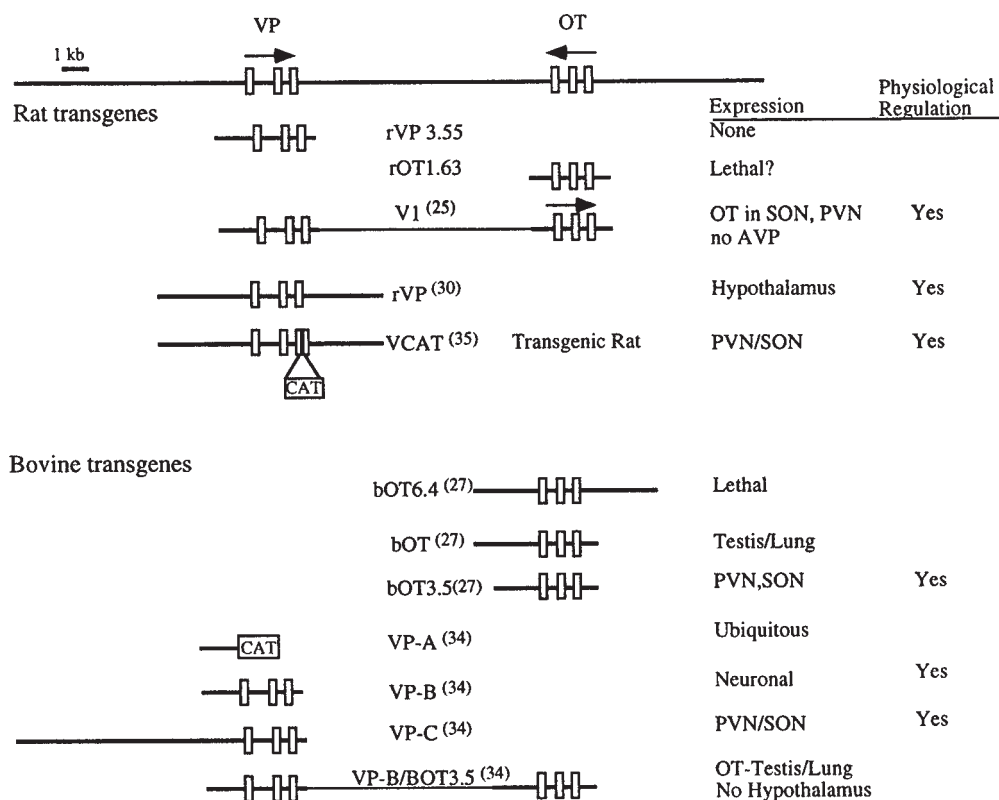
VP

OT

1 kb

Rat transgenes

Expression

Physiological Regulation

rVP 3.55

None

rOT1.63

Lethal?

V1 $^{(25)}$

OT in SON, PVN no AVP

Yes

rVP $^{(30)}$

Hypothalamus

Yes

VCAT $^{(35)}$

Transgenic Rat

PVN/SON

Yes

CAT

Bovine transgenes

bOT6.4 $^{(27)}$

Lethal

bOT $^{(27)}$

Testis/Lung

bOT3.5$^{(27)}$

PVN,SON

Yes

CAT

VP-A $^{(34)}$

Ubiquitous

VP-B $^{(34)}$

Neuronal

Yes

VP-C $^{(34)}$

PVN/SON

Yes

VP-B/BOT3.5 $^{(34)}$

OT-Testis/Lung No Hypothalamus